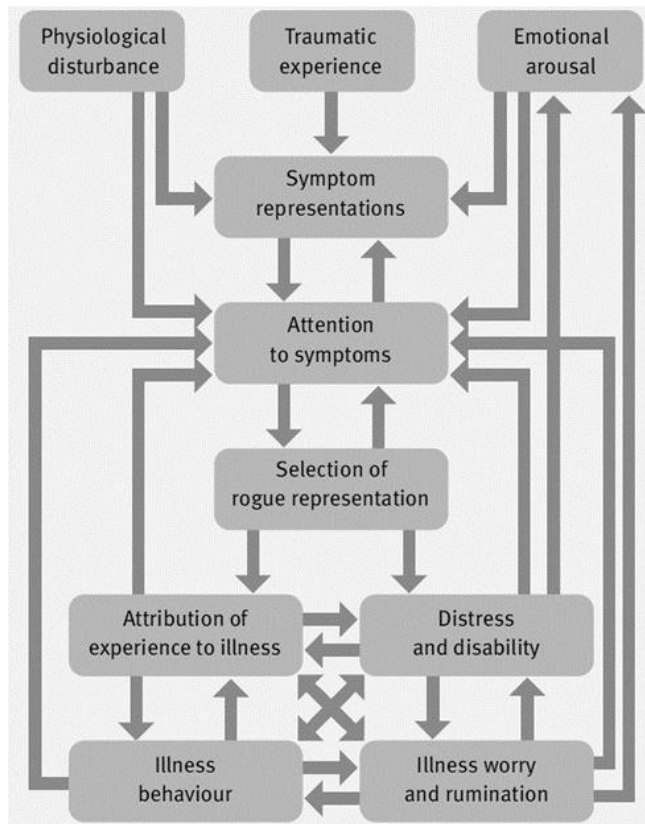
Physiological disturbance

Traumatic experience

Emotional arousal

Symptom representations

Attention to symptoms

Selection of rogue representation

Attribution of experience to illness

Distress and disability

Illness behaviour

Illness worry and rumination